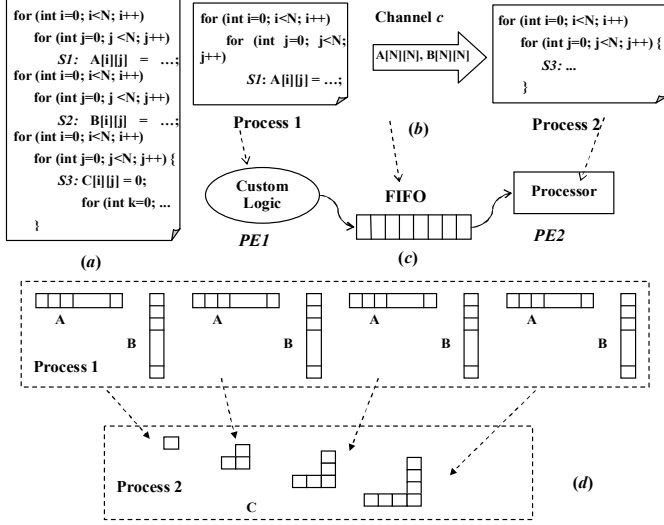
for (int i=0; i<N; i++)
for (int j=0; j <N; j++)
S1: A[i][j] = …;
for (int i=0; i<N; i++)
for (int j=0; j <N; j++)
S2: B[i][j] = …;
for (int i=0; i<N; i++)
for (int j=0; j<N; j++) {
S3: C[i][j] = 0;
for (int k=0; ...
}

(a)

for (int i=0; i<N; i++)
for (int j=0; j<N; j++)
S1: A[i][j] = …;

Process 1

Channel c

A[N][N], B[N][N]

(b)

for (int i=0; i<N; i++)
for (int j=0; j<N; j++) {
S3: ...
}

Process 2

Custom Logic

PE1

FIFO

(c)

Processor

PE2

A

B

A

B

A

B

A

B

Process 1

Process 2

C

(d)